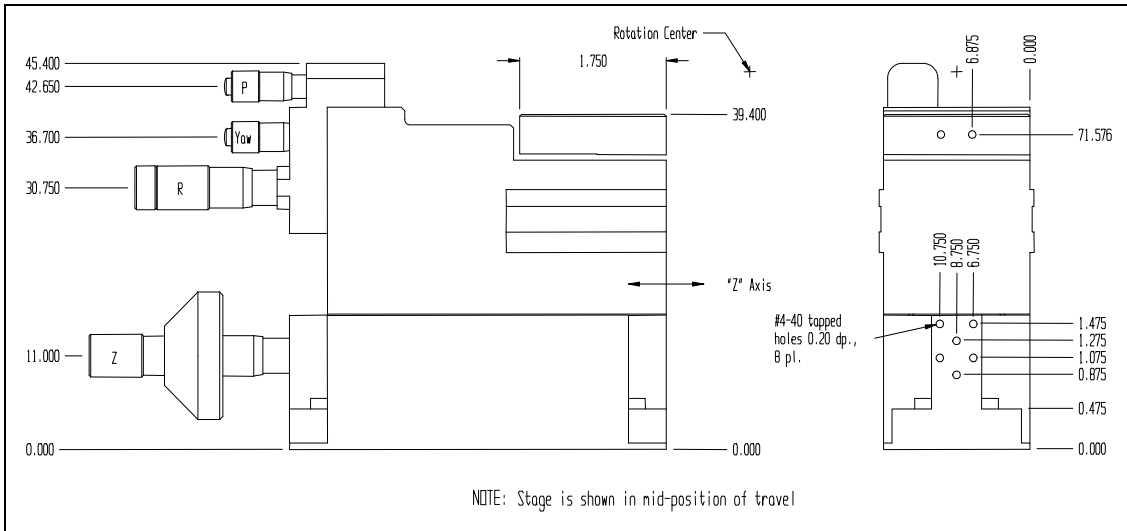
Rotation Center

1.750

45.400

42.650

P

36.700

Yaw

30.750

R

39.400

"Z" Axis

11.000

Z

0.000

0.000

6.875

0.000

71.576

10.750

8.750

6.750

#4-40 tapped holes 0.20 dp., 8 pl.

1.475

1.275

1.075

0.875

0.475

0.000

NOTE: Stage is shown in mid-position of travel